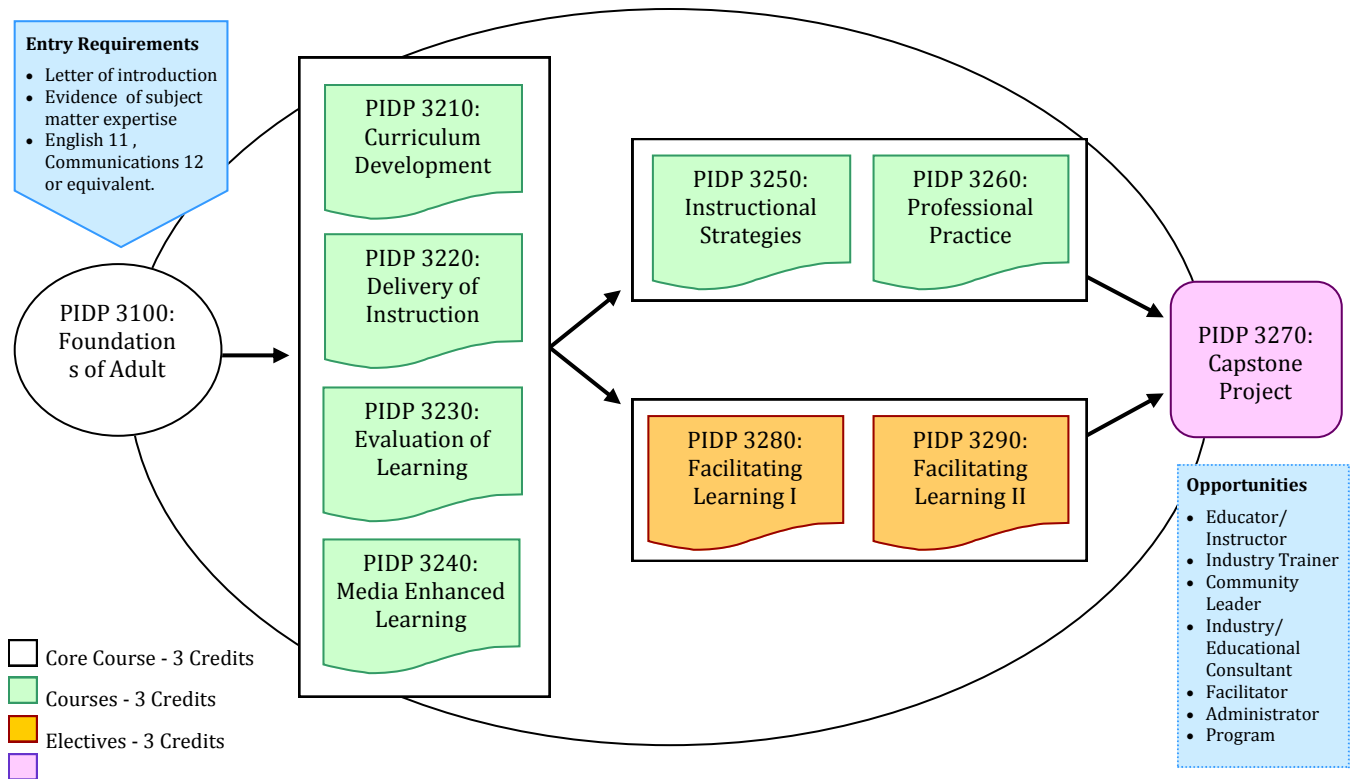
**Entry Requirements**

- Letter of introduction
- Evidence of subject matter expertise
- English 11 , Communications 12 or equivalent.

PIDP 3100: Foundation s of Adult

PIDP 3210: Curriculum Development

PIDP 3220: Delivery of Instruction

PIDP 3230: Evaluation of Learning

PIDP 3240: Media Enhanced Learning

PIDP 3250: Instructional Strategies

PIDP 3260: Professional Practice

PIDP 3280: Facilitating Learning I

PIDP 3290: Facilitating Learning II

PIDP 3270: Capstone Project

**Opportunities**

- Educator/ Instructor
- Industry Trainer
- Community Leader
- Industry/ Educational Consultant
- Facilitator
- Administrator
- Program

Core Course - 3 Credits

Courses - 3 Credits

Electives - 3 Credits